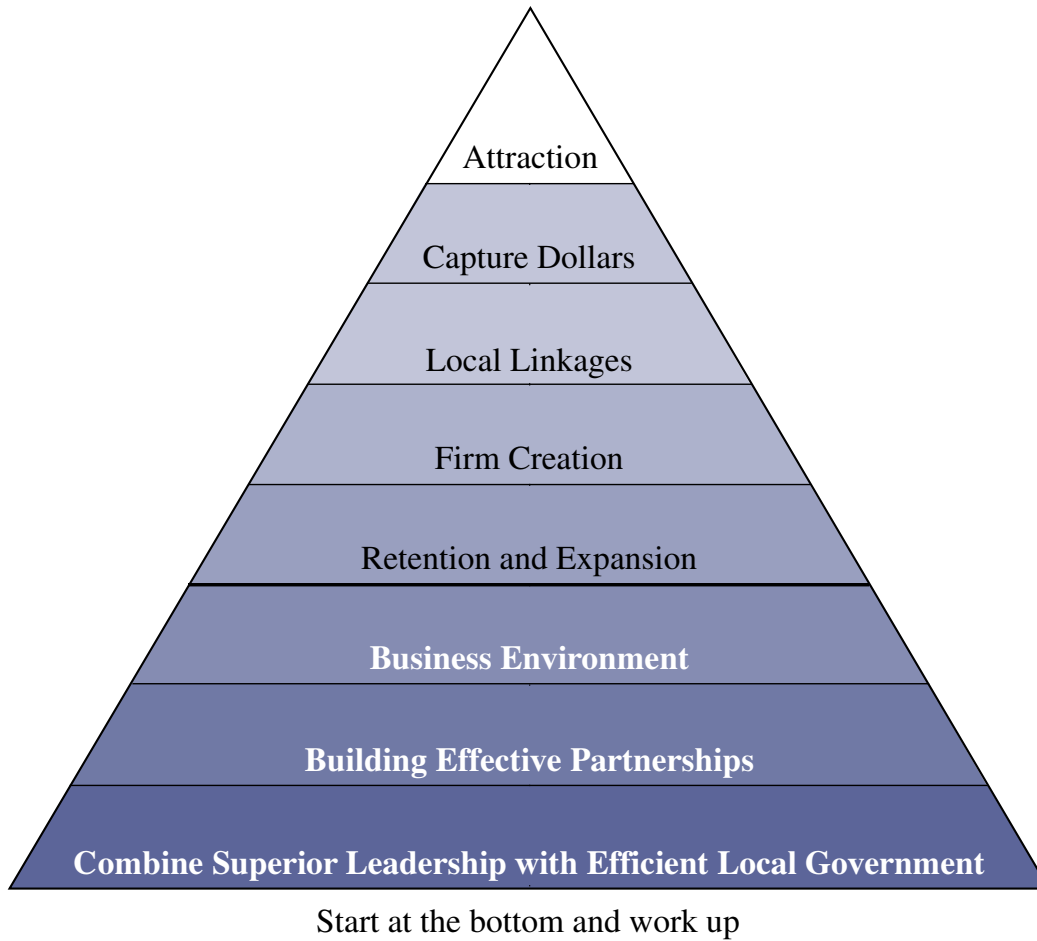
Attraction

Capture Dollars

Local Linkages

Firm Creation

Retention and Expansion

**Business Environment**

**Building Effective Partnerships**

**Combine Superior Leadership with Efficient Local Government**

Start at the bottom and work up